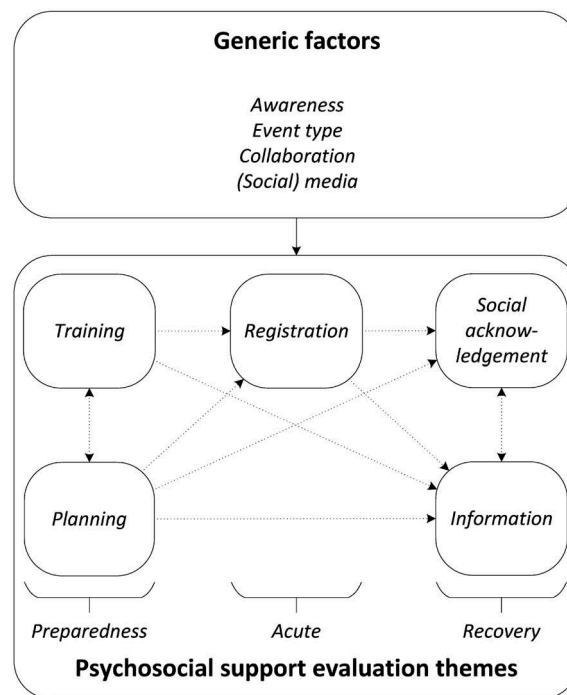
**Generic factors**

*Awareness*
*Event type*
*Collaboration*
*(Social) media*

*Training*

*Registration*

*Social acknowledgement*

*Planning*

*Information*

*Preparedness*

*Acute*

*Recovery*

**Psychosocial support evaluation themes**